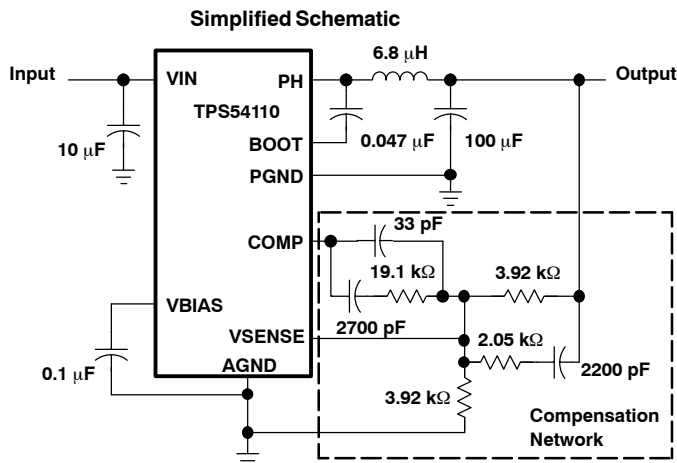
Simplified Schematic

Input

VIN

PH

6.8 $\mu$H

Output

TPS54110

10 $\mu$F

BOOT

0.047 $\mu$F

100 $\mu$F

PGND

COMP

33 pF

19.1 k$\Omega$

3.92 k$\Omega$

VBIAS

VSENSE

2700 pF

2.05 k$\Omega$

0.1 $\mu$F

AGND

2200 pF

3.92 k$\Omega$

Compensation Network